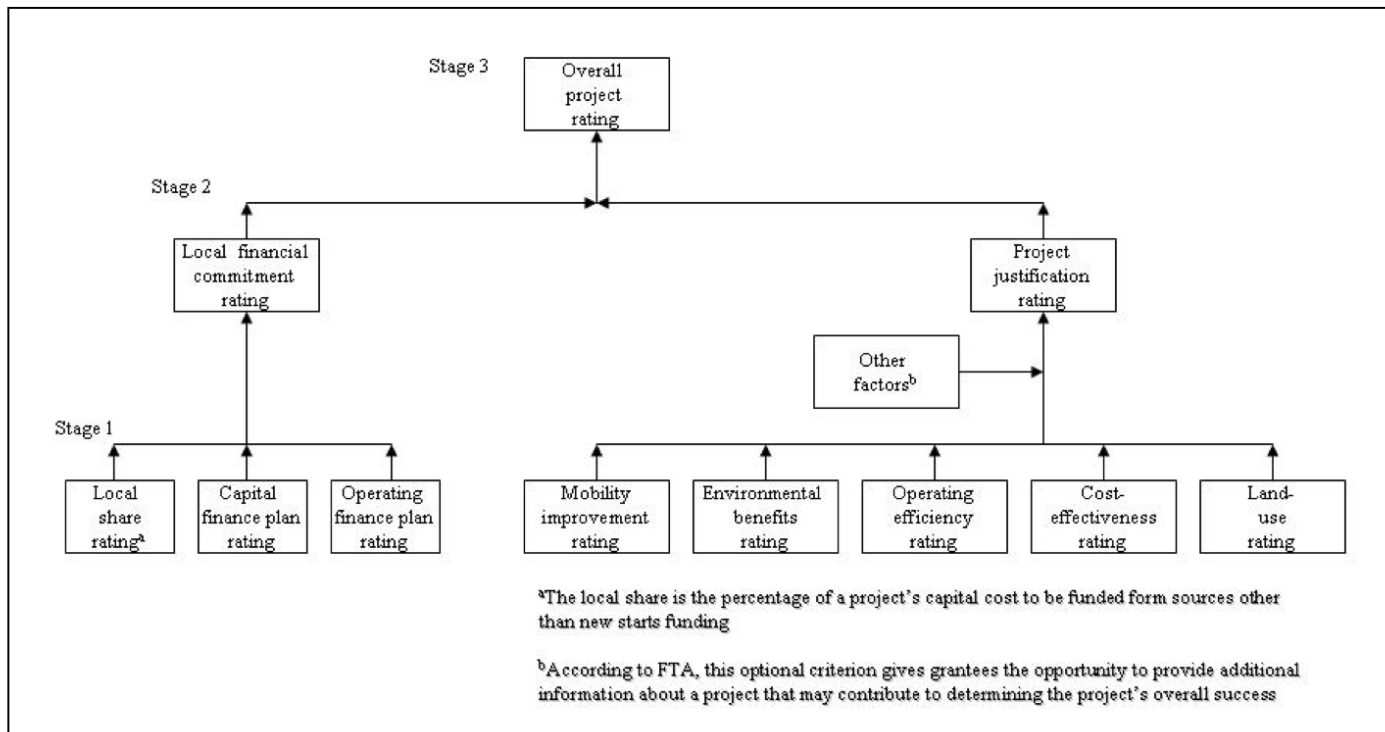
Stage 3

Overall project rating

Stage 2

Local financial commitment rating

Project justification rating

Other factors$^b$

Stage 1

Local share rating$^a$

Capital finance plan rating

Operating finance plan rating

Mobility improvement rating

Environmental benefits rating

Operating efficiency rating

Cost-effectiveness rating

Land-use rating

$^a$The local share is the percentage of a project's capital cost to be funded form sources other than new starts funding

$^b$According to FTA, this optional criterion gives grantees the opportunity to provide additional information about a project that may contribute to determining the project's overall success